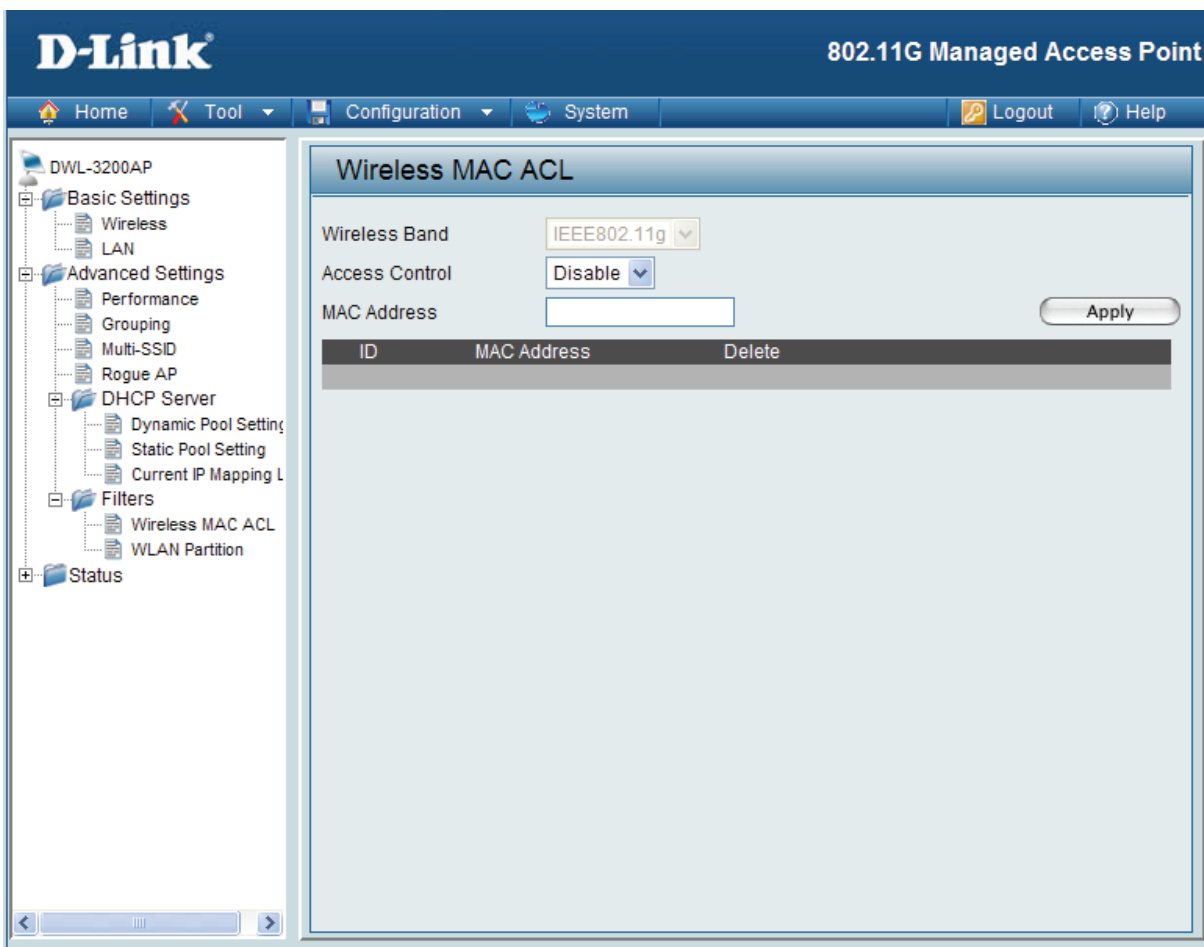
D-Link

802.11G Managed Access Point

Home Tool Configuration System Logout Help

DWL-3200AP
Basic Settings
Wireless
LAN
Advanced Settings
Performance
Grouping
Multi-SSID
Rogue AP
DHCP Server
Dynamic Pool Settinç
Static Pool Setting
Current IP Mapping L
Filters
Wireless MAC ACL
WLAN Partition
Status

Wireless MAC ACL

Wireless Band IEEE802.11g
Access Control Disable
MAC Address
Apply

| ID | MAC Address | Delete |
|---|---|---|